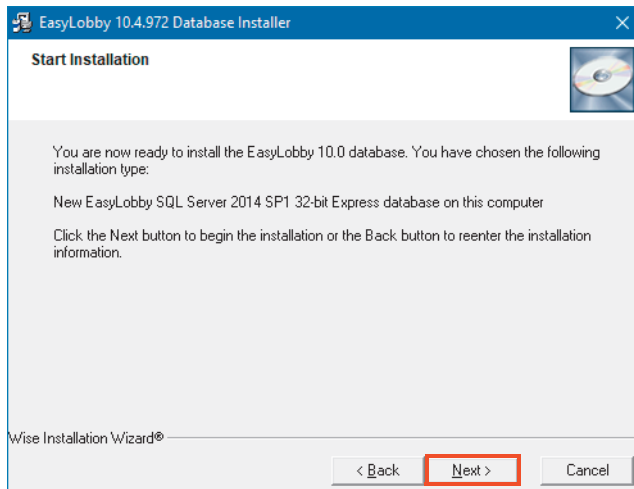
EasyLobby 10.4.972 Database Installer

Start Installation

You are now ready to install the EasyLobby 10.0 database. You have chosen the following installation type:

New EasyLobby SQL Server 2014 SP1 32-bit Express database on this computer

Click the Next button to begin the installation or the Back button to reenter the installation information.

Wise Installation Wizard®

< Back

Next >

Cancel